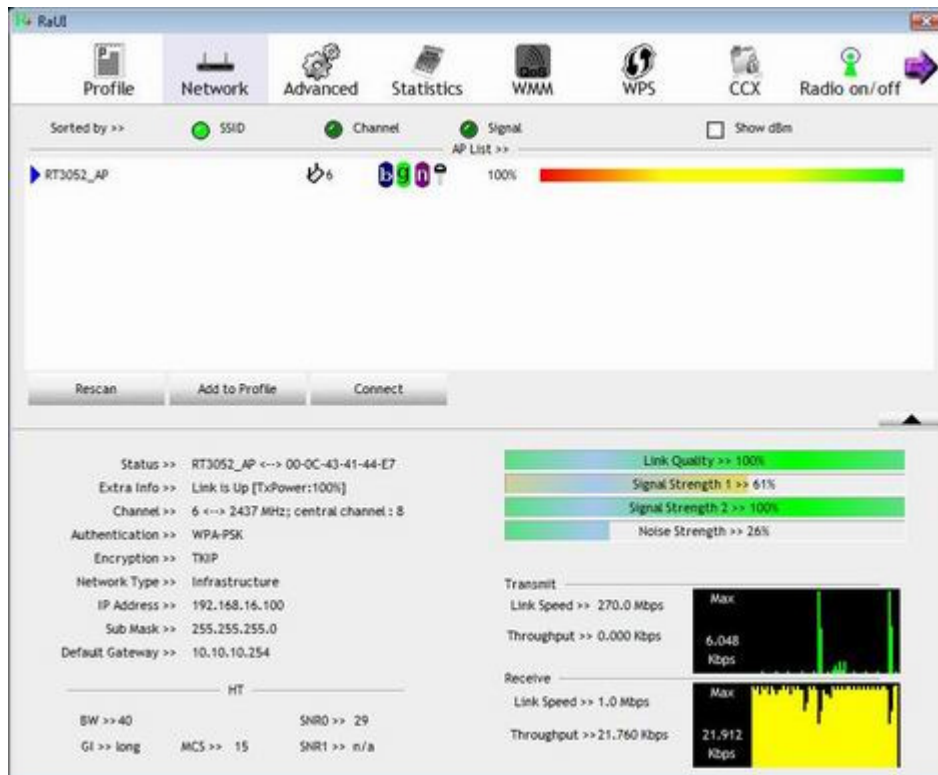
RaUI

Profile Network Advanced Statistics WMM WPS CCX Radio on/off

Sorted by >> SSID Channel Signal Show dBm

AP List >>

RT3052_AP 6 b g n 100%

Rescan Add to Profile Connect

Status >> RT3052_AP <--> 00-0C-43-41-44-E7
Extra Info >> Link is Up [TxPower:100%]
Channel >> 6 <--> 2437 MHz; central channel : 8
Authentication >> WPA-PSK
Encryption >> TKIP
Network Type >> Infrastructure
IP Address >> 192.168.16.100
Sub Mask >> 255.255.255.0
Default Gateway >> 10.10.10.254

HT
BW >> 40
GI >> long MCS >> 15
SNR0 >> 29
SNR1 >> n/a

Link Quality >> 100%
Signal Strength 1 >> 61%
Signal Strength 2 >> 100%
Noise Strength >> 26%

Transmit
Link Speed >> 270.0 Mbps
Throughput >> 0.000 Kbps
Max
6.048 Kbps

Receive
Link Speed >> 1.0 Mbps
Throughput >> 21.760 Kbps
Max
21.912 Kbps